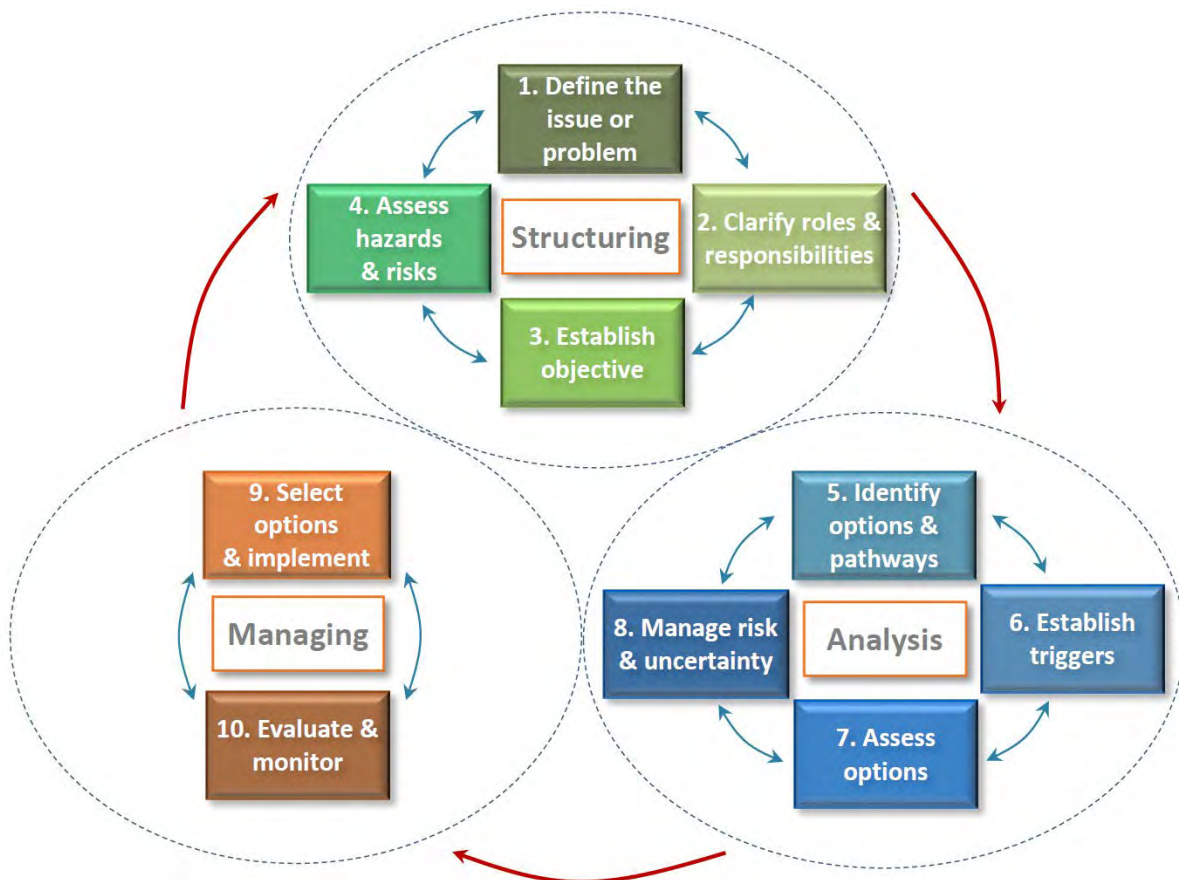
1. Define the issue or problem

4. Assess hazards & risks

Structuring

2. Clarify roles & responsibilities

3. Establish objective

9. Select options & implement

Managing

10. Evaluate & monitor

5. Identify options & pathways

8. Manage risk & uncertainty

Analysis

6. Establish triggers

7. Assess options